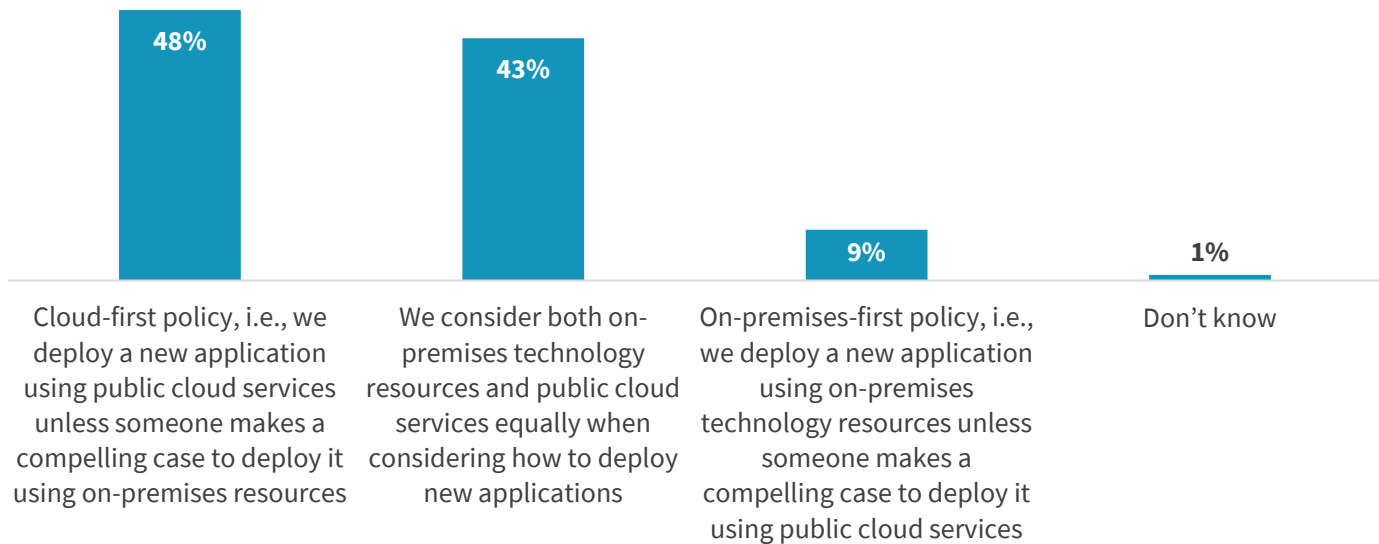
48%

43%

9%

1%

Cloud-first policy, i.e., we deploy a new application using public cloud services unless someone makes a compelling case to deploy it using on-premises resources

We consider both on-premises technology resources and public cloud services equally when considering how to deploy new applications

On-premises-first policy, i.e., we deploy a new application using on-premises technology resources unless someone makes a compelling case to deploy it using public cloud services

Don’t know